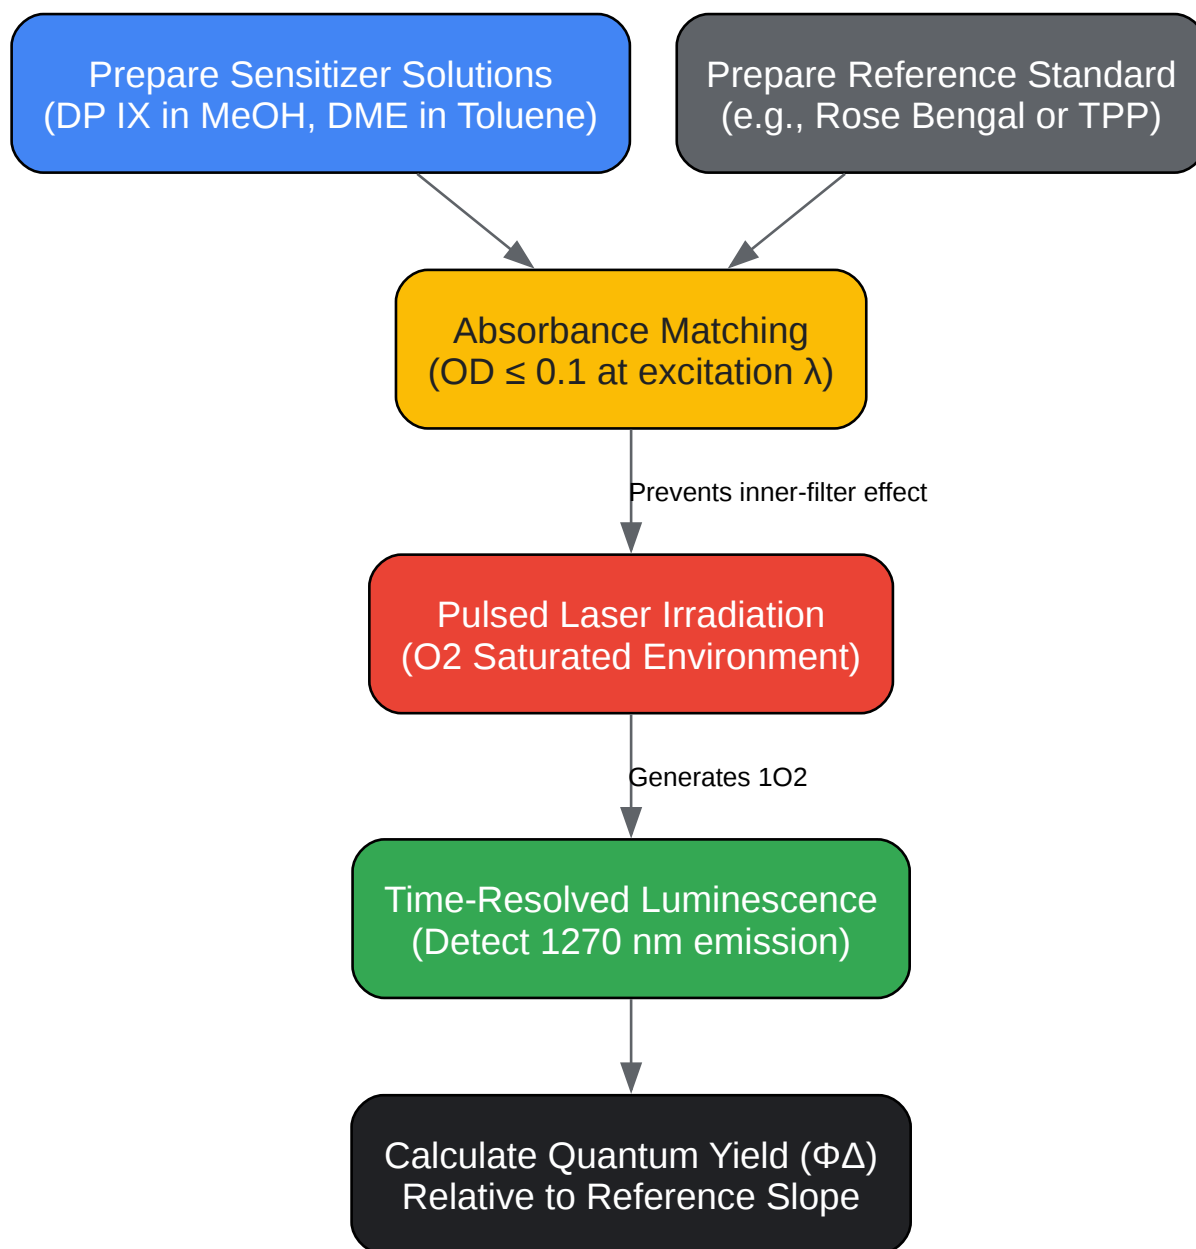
Prepare Sensitizer Solutions
(DP IX in MeOH, DME in Toluene)

Prepare Reference Standard
(e.g., Rose Bengal or TPP)

Absorbance Matching
(OD ≤ 0.1 at excitation λ)

Prevents inner-filter effect

Pulsed Laser Irradiation
(O2 Saturated Environment)

Generates 1O2

Time-Resolved Luminescence
(Detect 1270 nm emission)

Calculate Quantum Yield (ΦΔ)
Relative to Reference Slope